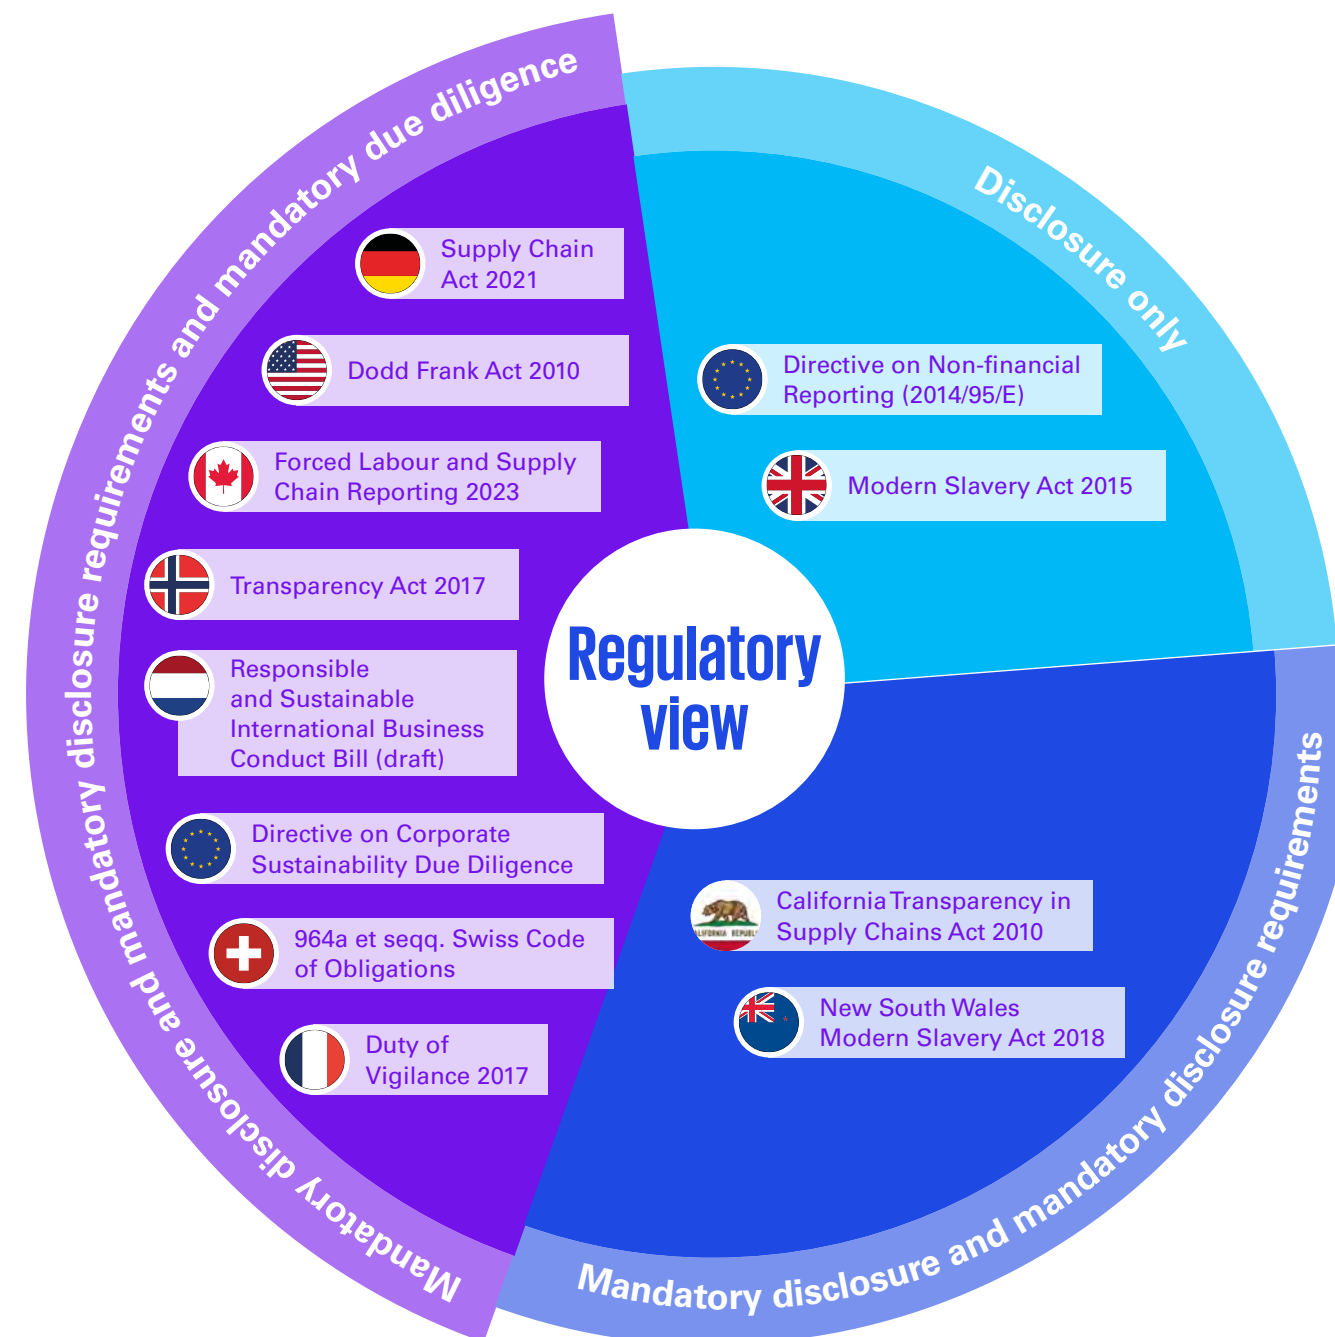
Regulatory view

Mandatory disclosure and mandatory disclosure requirements and mandatory due diligence

Supply Chain Act 2021

Dodd Frank Act 2010

Forced Labour and Supply Chain Reporting 2023

Transparency Act 2017

Responsible and Sustainable International Business Conduct Bill (draft)

Directive on Corporate Sustainability Due Diligence

964a et seqq. Swiss Code of Obligations

Duty of Vigilance 2017

Disclosure only

Directive on Non-financial Reporting (2014/95/E)

Modern Slavery Act 2015

Mandatory disclosure and mandatory disclosure requirements

CALIFORNIA REPUBLIC

California Transparency in Supply Chains Act 2010

New South Wales Modern Slavery Act 2018